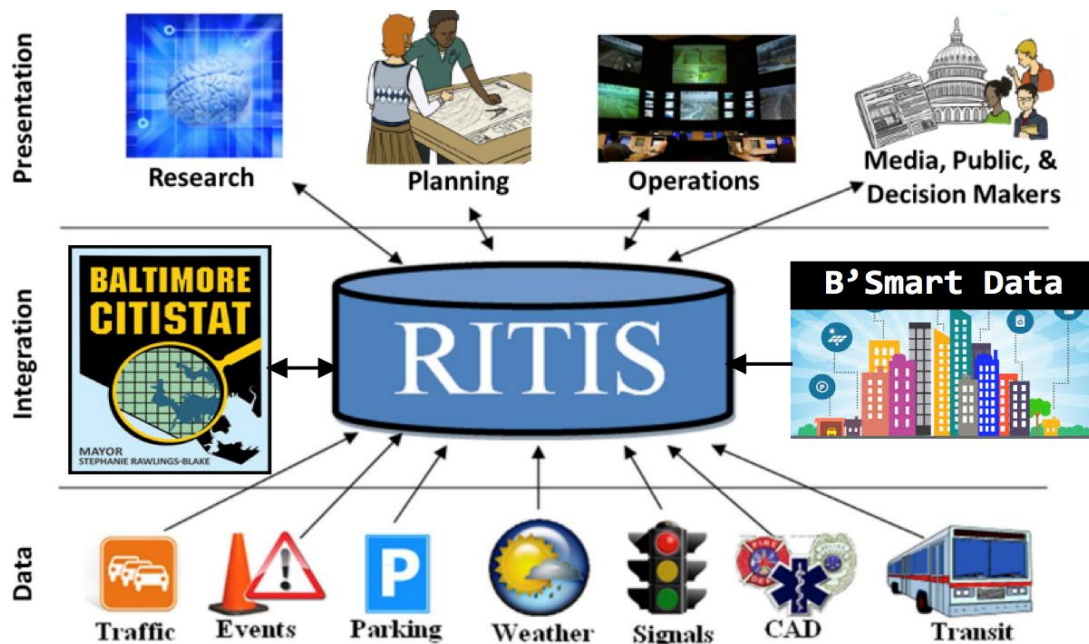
Presentation

Research

Planning

Operations

Media, Public, & Decision Makers

Integration

BALTIMORE CITISTAT

MAYOR STEPHANIE RAWLINGS-BLAKE

RITIS

B'Smart Data

Data

Traffic

Events

P

Parking

Weather

Signals

CAD

Transit